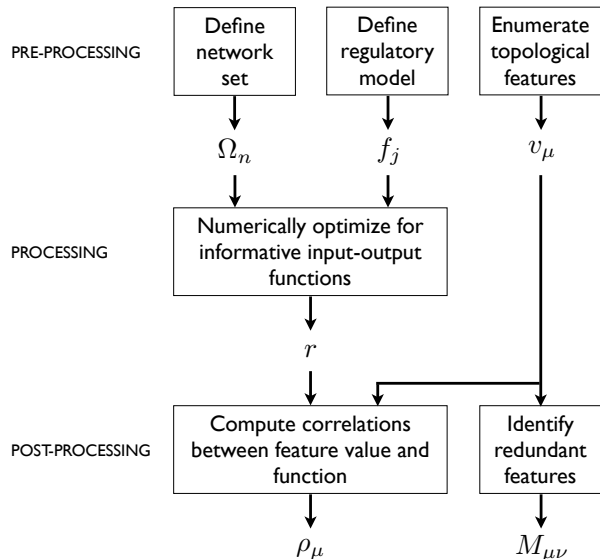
PRE-PROCESSING

Define network set

Define regulatory model

Enumerate topological features

$\Omega_n$

$f_j$

$v_\mu$

PROCESSING

Numerically optimize for informative input-output functions

$r$

POST-PROCESSING

Compute correlations between feature value and function

Identify redundant features

$\rho_\mu$

$M_{\mu\nu}$